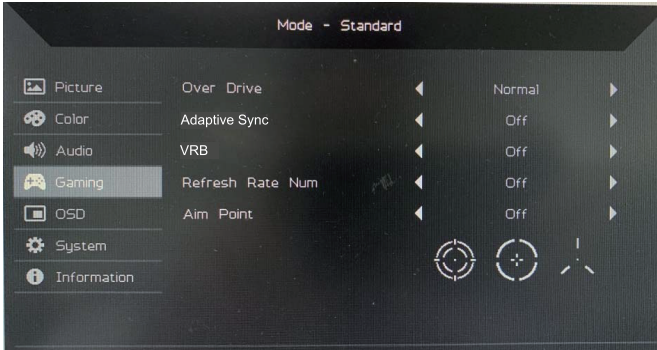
Mode - Standard

Picture
Color
Audio
Gaming
OSD
System
Information

| Over Drive | ◀ | Normal | ▶ |
|---|---|---|---|
| Adaptive Sync | ◀ | Off | ▶ |
| VRB | ◀ | Off | ▶ |
| Refresh Rate Num | ◀ | Off | ▶ |
| Aim Point | ◀ | Off | ▶ |